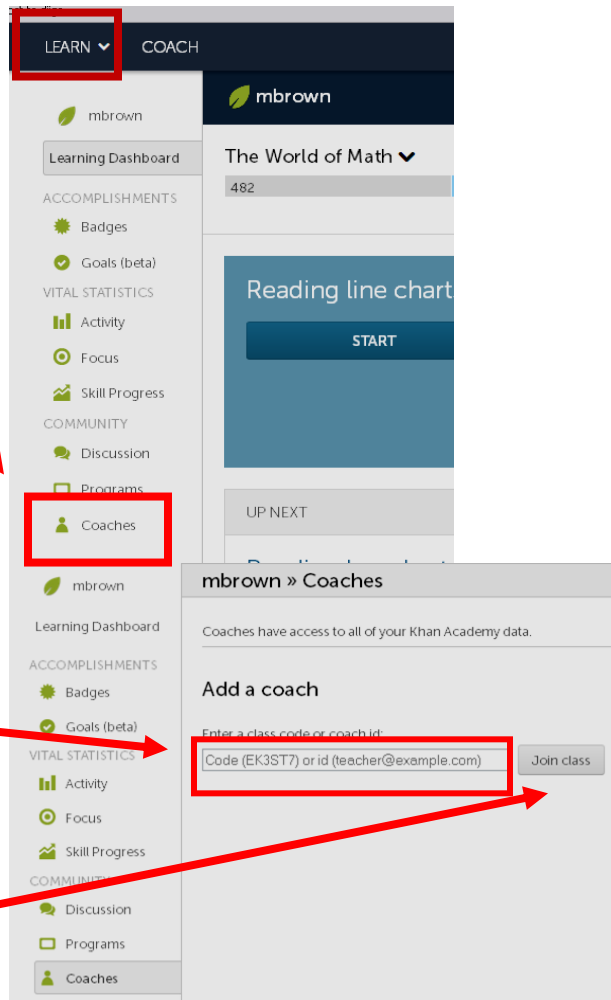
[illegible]

LEARN COACH

mbrown

mbrown

Learning Dashboard

The World of Math

482

ACCOMPLISHMENTS

Badges

Goals (beta)

VITAL STATISTICS

Activity

Focus

Skill Progress

COMMUNITY

Discussion

Programs

Coaches

Reading line chart

START

UP NEXT

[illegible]

mbrown

Learning Dashboard

ACCOMPLISHMENTS

Badges

Goals (beta)

VITAL STATISTICS

Activity

Focus

Skill Progress

COMMUNITY

Discussion

Programs

Coaches

mbrown » Coaches

Coaches have access to all of your Khan Academy data.

Add a coach

Enter a class code or coach id:

Code (EK3ST7) or id (teacher@example.com)

Join class